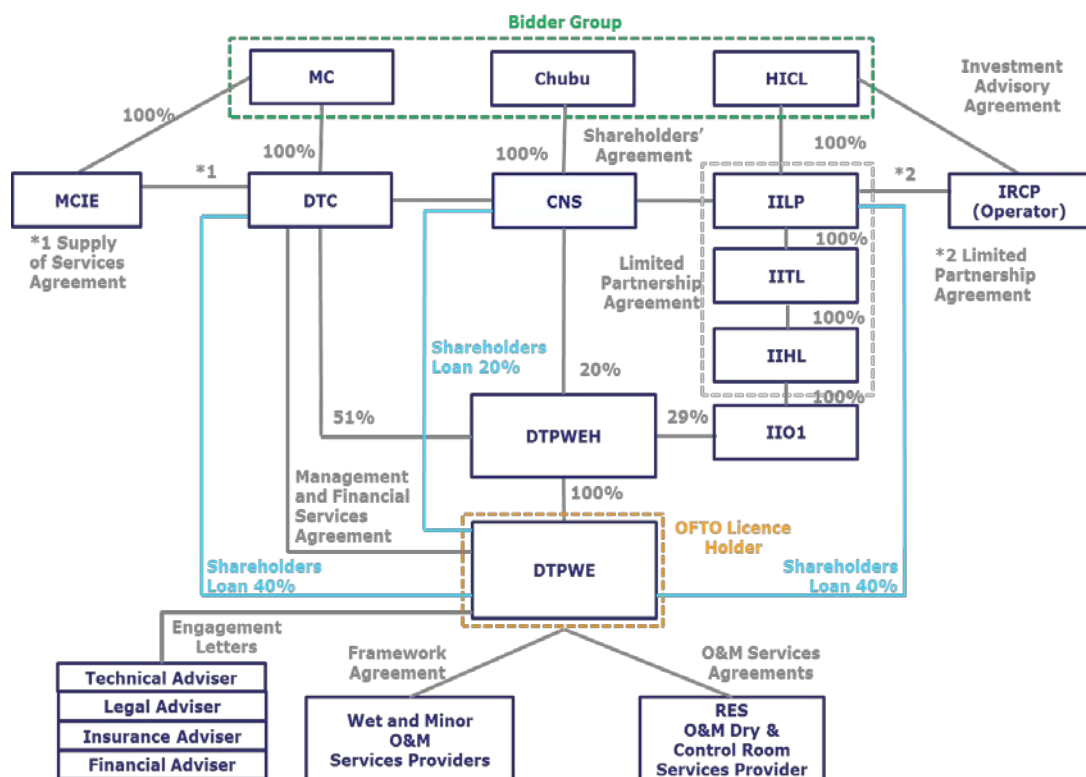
Bidder Group

MC

Chubu

HICL

Investment Advisory Agreement

100%

100%

100%

Shareholders' Agreement

100%

MCIE

*1

DTC

CNS

IILP

*2

IRCP (Operator)

*1 Supply of Services Agreement

100%

Limited Partnership Agreement

IITL

*2 Limited Partnership Agreement

100%

Shareholders Loan 20%

IIHL

20%

100%

51%

DTPWEH

29%

IIO1

Management and Financial Services Agreement

100%

OFTO Licence Holder

Shareholders Loan 40%

DTPWE

Shareholders Loan 40%

Engagement Letters

Framework Agreement

O&M Services Agreements

Technical Adviser

Legal Adviser

Insurance Adviser

Financial Adviser

Wet and Minor O&M Services Providers

RES O&M Dry & Control Room Services Provider